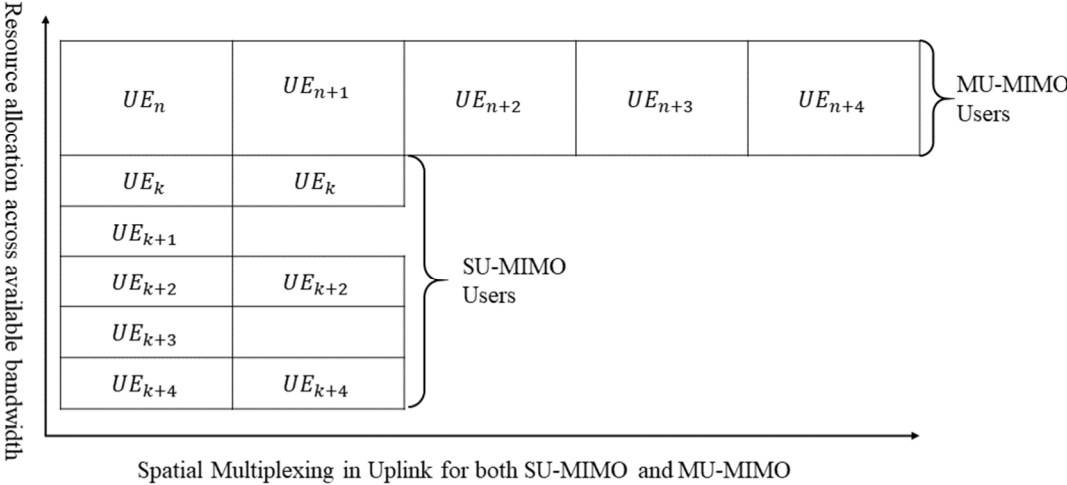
Resource allocation across available bandwidth

$UE_n$ $UE_{n+1}$ $UE_{n+2}$ $UE_{n+3}$ $UE_{n+4}$

MU-MIMO Users

$UE_k$ $UE_k$

$UE_{k+1}$

$UE_{k+2}$ $UE_{k+2}$

$UE_{k+3}$

$UE_{k+4}$ $UE_{k+4}$

SU-MIMO Users

Spatial Multiplexing in Uplink for both SU-MIMO and MU-MIMO